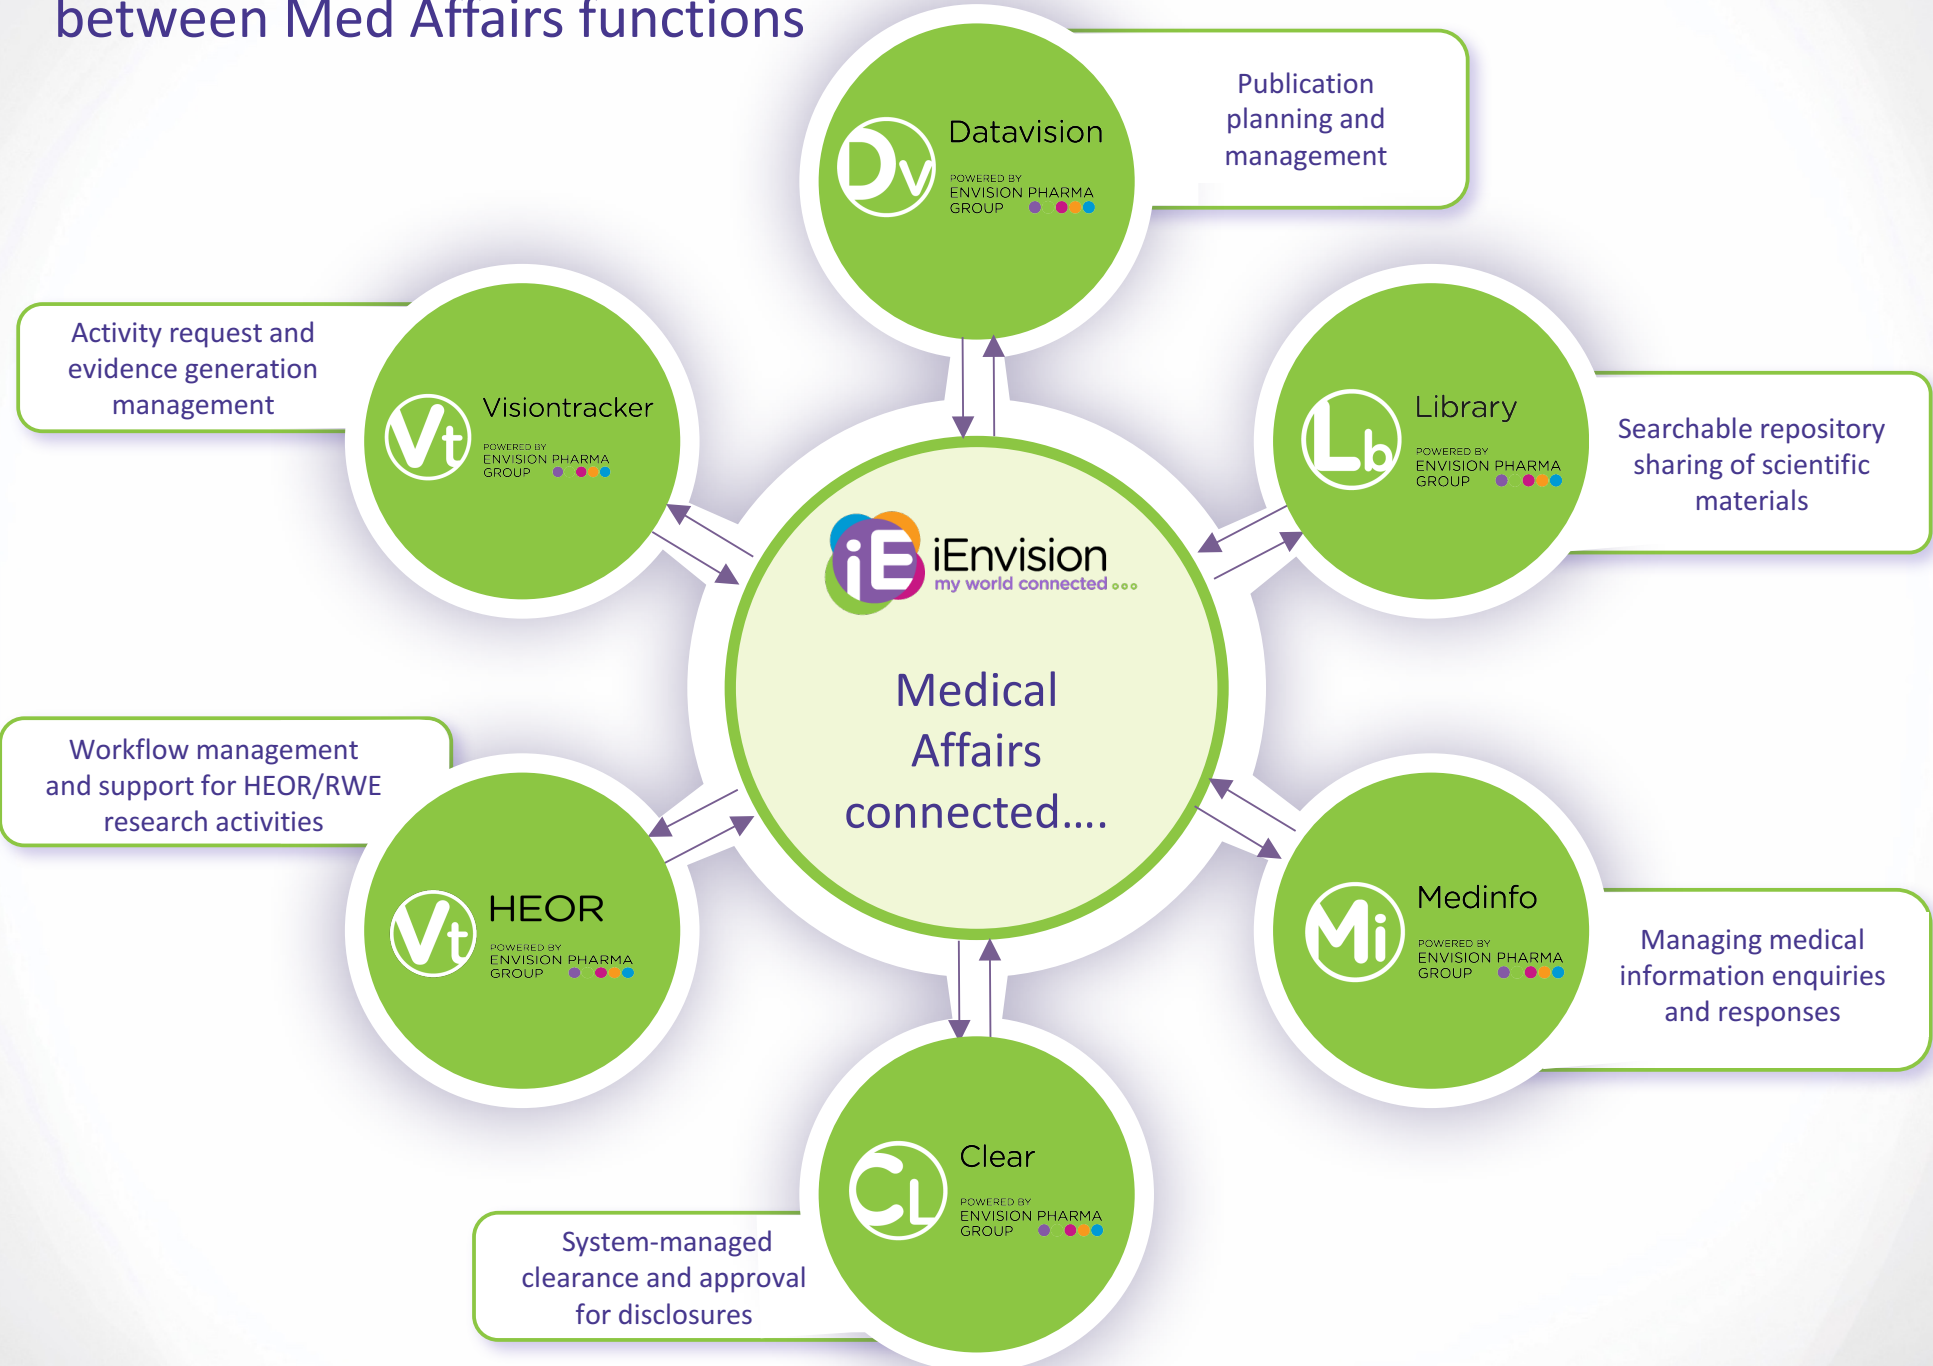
between Med Affairs functions

Dv Datavision
POWERED BY ENVISION PHARMA GROUP

Publication planning and management

Activity request and evidence generation management

Vt Visiontracker
POWERED BY ENVISION PHARMA GROUP

Lb Library
POWERED BY ENVISION PHARMA GROUP

Searchable repository sharing of scientific materials

iE iEnvision
my world connected

Medical Affairs connected….

Workflow management and support for HEOR/RWE research activities

Vt HEOR
POWERED BY ENVISION PHARMA GROUP

Mi Medinfo
POWERED BY ENVISION PHARMA GROUP

Managing medical information enquiries and responses

CL Clear
POWERED BY ENVISION PHARMA GROUP

System-managed clearance and approval for disclosures